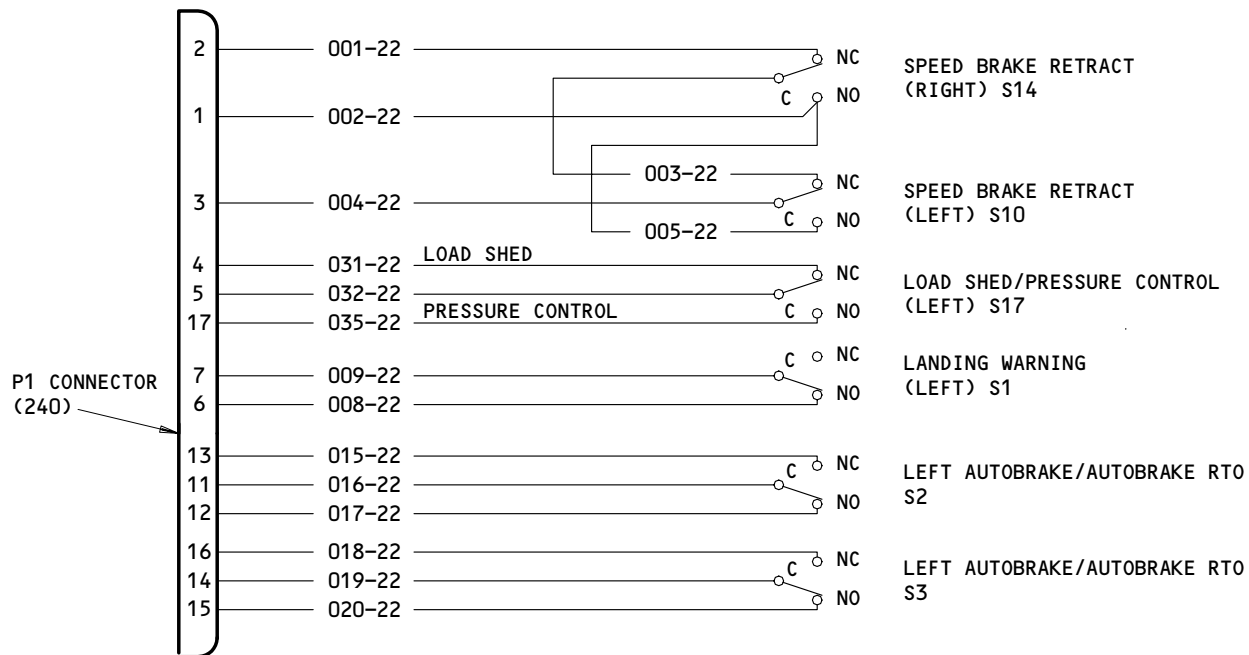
2 001–22 NC
SPEED BRAKE RETRACT (RIGHT) S14
C NO
1 002–22

003–22 NC
3 004–22
SPEED BRAKE RETRACT (LEFT) S10
005–22 C NO

4 031–22 LOAD SHED NC
5 032–22
17 035–22 PRESSURE CONTROL C NO
LOAD SHED/PRESSURE CONTROL (LEFT) S17

C NC
7 009–22
6 008–22 NO
LANDING WARNING (LEFT) S1

P1 CONNECTOR (240)

13 015–22 NC
11 016–22 C
12 017–22 NO
LEFT AUTOBRAKE/AUTOBRAKE RTO S2

16 018–22 NC
14 019–22 C
15 020–22 NO
LEFT AUTOBRAKE/AUTOBRAKE RTO S3